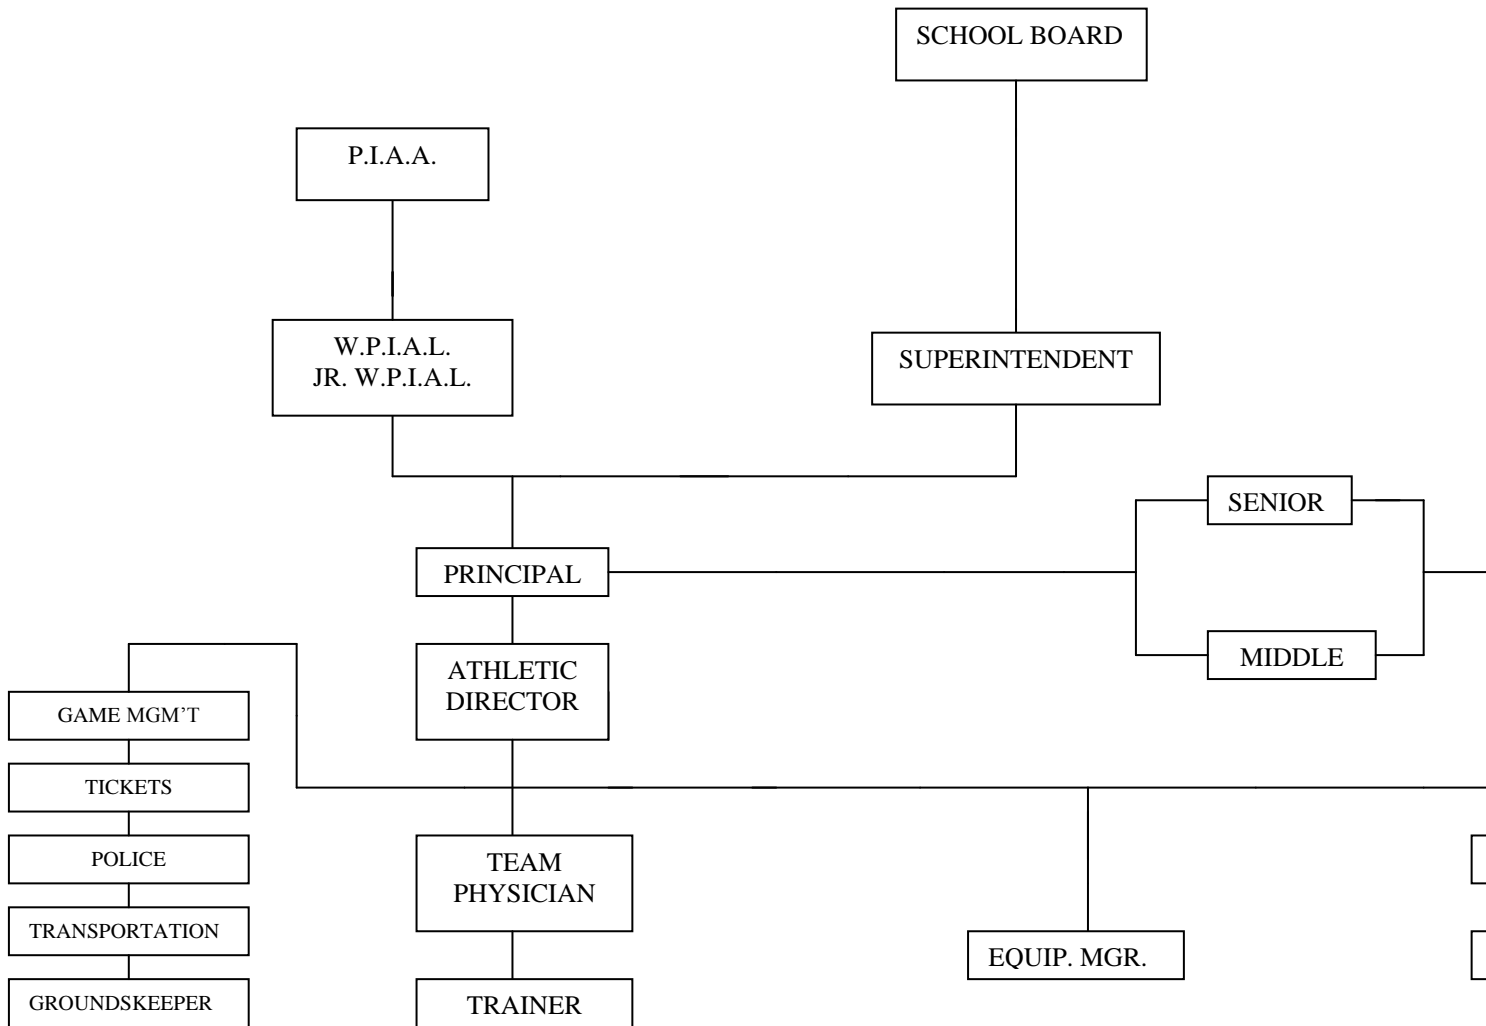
SCHOOL BOARD

P.I.A.A.

W.P.I.A.L.
JR. W.P.I.A.L.

SUPERINTENDENT

SENIOR

PRINCIPAL

MIDDLE

ATHLETIC DIRECTOR

GAME MGM'T

TICKETS

POLICE

TRANSPORTATION

GROUNDSKEEPER

TEAM PHYSICIAN

TRAINER

EQUIP. MGR.